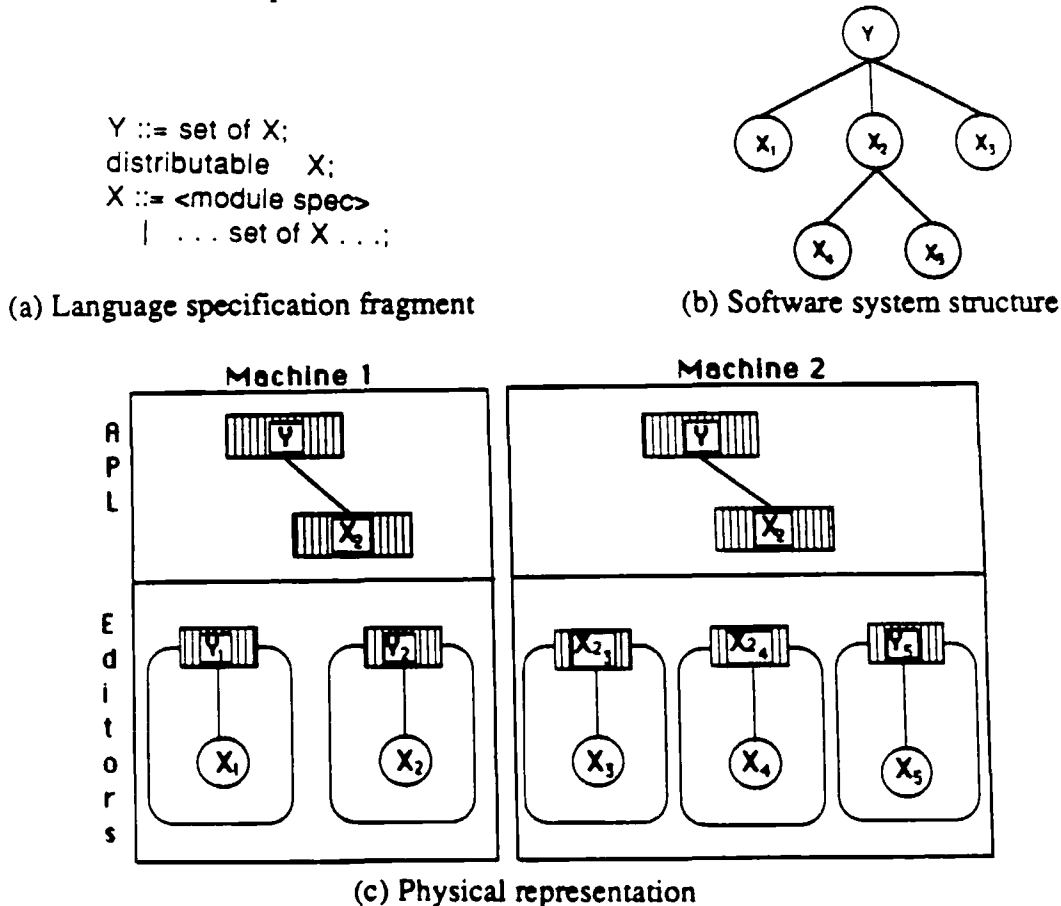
Y ::= set of X;
distributable X;
X ::= <module spec>
| . . . set of X . . .;

(a) Language specification fragment

Y

$X_1$ $X_2$ $X_3$

$X_4$ $X_5$

(b) Software system structure

Machine 1

Machine 2

A
P
L

Y

$X_2$

Y

$X_2$

E
d
i
t
o
r
s

$Y_1$

$Y_2$

$X_{2_3}$

$X_{2_4}$

$Y_5$

$X_1$

$X_2$

$X_3$

$X_4$

$X_5$

(c) Physical representation